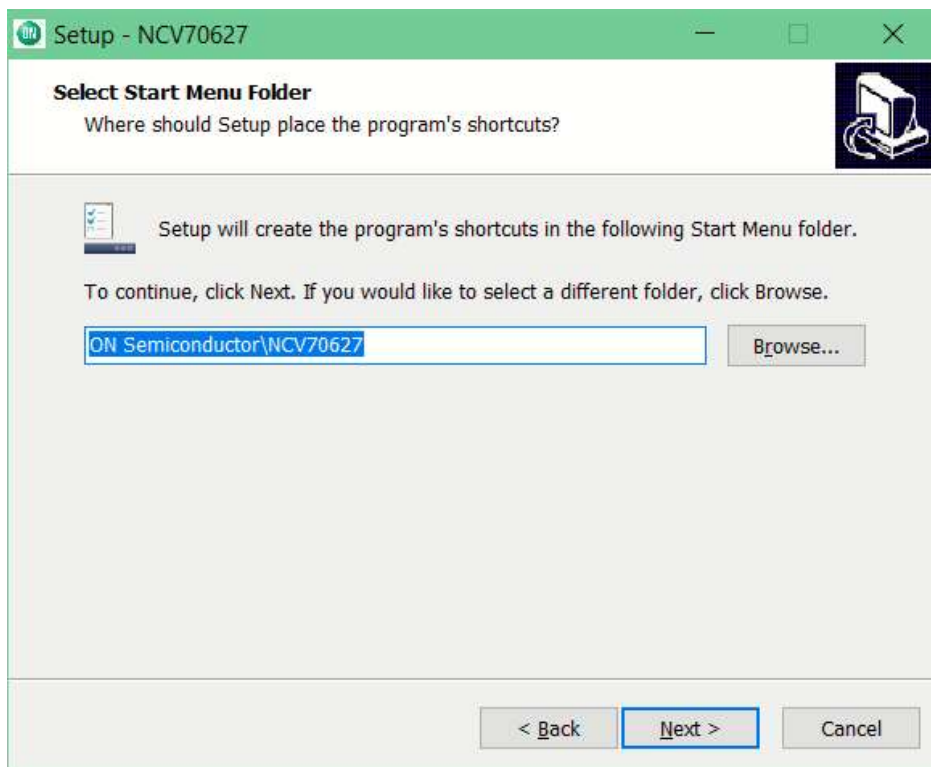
Setup - NCV70627

Select Start Menu Folder
Where should Setup place the program's shortcuts?

Setup will create the program's shortcuts in the following Start Menu folder.

To continue, click Next. If you would like to select a different folder, click Browse.

ON Semiconductor\NCV70627

Browse...

< Back

Next >

Cancel